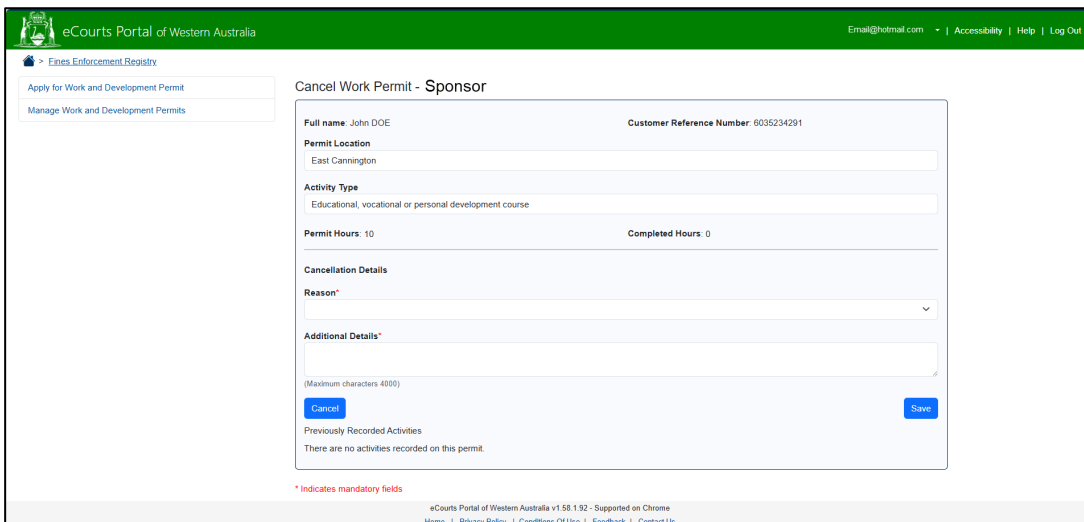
eCourts Portal of Western Australia

Email@hotmail.com | Accessibility | Help | Log Out

> Fines Enforcement Registry

Apply for Work and Development Permit

Manage Work and Development Permits

Cancel Work Permit - Sponsor

Full name: John DOE

Customer Reference Number: 6035234291

Permit Location

East Cannington

Activity Type

Educational, vocational or personal development course

Permit Hours: 10

Completed Hours: 0

Cancellation Details

Reason*

Additional Details*

(Maximum characters 4000)

Cancel

Save

Previously Recorded Activities

There are no activities recorded on this permit.

* Indicates mandatory fields

eCourts Portal of Western Australia v1.58.1.92 - Supported on Chrome

Home | Privacy Policy | Conditions Of Use | Feedback | Contact Us